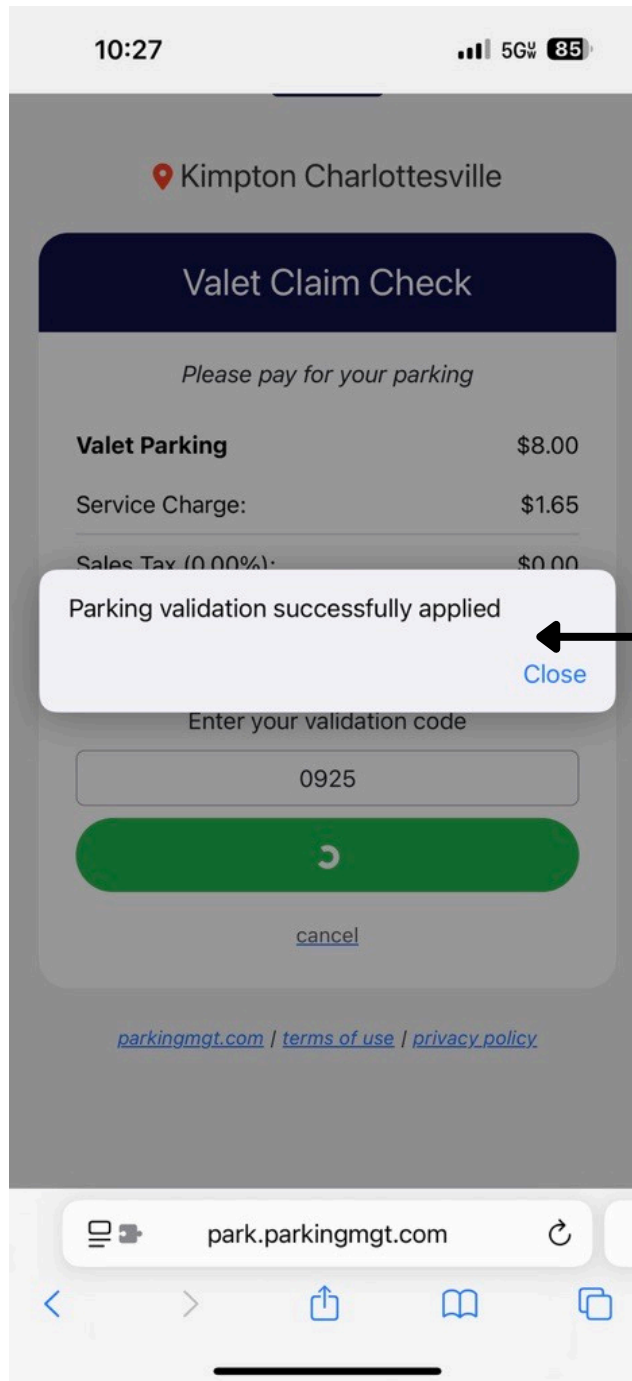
10:27

5G 85

Kimpton Charlottesville

Valet Claim Check

Please pay for your parking

| | |
|---|---|
| **Valet Parking** | $8.00 |
| Service Charge: | $1.65 |
| Sales Tax (0.00%): | $0.00 |

Parking validation successfully applied

Close

Enter your validation code

0925

cancel

parkingmgt.com | terms of use | privacy policy

park.parkingmgt.com